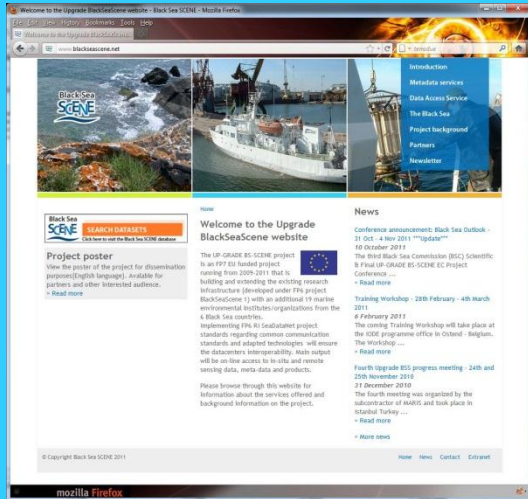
Welcome to the Upgrade BlackSeaScene website - Black Sea SCENE - Mozilla Firefox

File Edit View History Bookmarks Tools Help

Welcome to the Upgrade BlackSeaScene...

www.blackseascene.net

Black Sea SCENE

Introduction
Metadata services
Data Access Service
The Black Sea
Project background
Partners
Newsletter

Black Sea SCENE SEARCH DATASETS
Click here to visit the Black Sea SCENE database

Project poster
View the poster of the project for dissemination purposes(English language). Available for partners and other interested audience.
» Read more

Home

Welcome to the Upgrade BlackSeaScene website

The UP-GRADE BS-SCENE project is an FP7 EU funded project running from 2009-2011 that is building and extending the existing research infrastructure (developed under FP6 project BlackSeaScene 1) with an additional 19 marine environmental institutes/organizations from the 6 Black Sea countries.
Implementing FP6 RI SeaDataNet project standards regarding common communication standards and adapted technologies will ensure the datacenters interoperability. Main output will be on-line access to in-situ and remote sensing data, meta-data and products.

Please browse through this website for information about the services offered and background information on the project.

News

Conference announcement: Black Sea Outlook - 31 Oct - 4 Nov 2011 ***Update***
10 October 2011
The third Black Sea Commission (BSC) Scientific & Final UP-GRADE BS-SCENE EC Project Conference ...
» Read more

Training Workshop - 28th February - 4th March 2011
8 February 2011
The coming Training Workshop will take place at the IODE programme office in Ostend - Belgium. The Workshop ...
» Read more

Fourth Upgrade BSS progress meeting - 24th and 25th November 2010
21 December 2010
The fourth meeting was organized by the subcontractor of MARIS and took place in Istanbul Turkey ...
» Read more

» More news

© Copyright Black Sea SCENE 2011

Home News Contact Extranet

mozilla Firefox